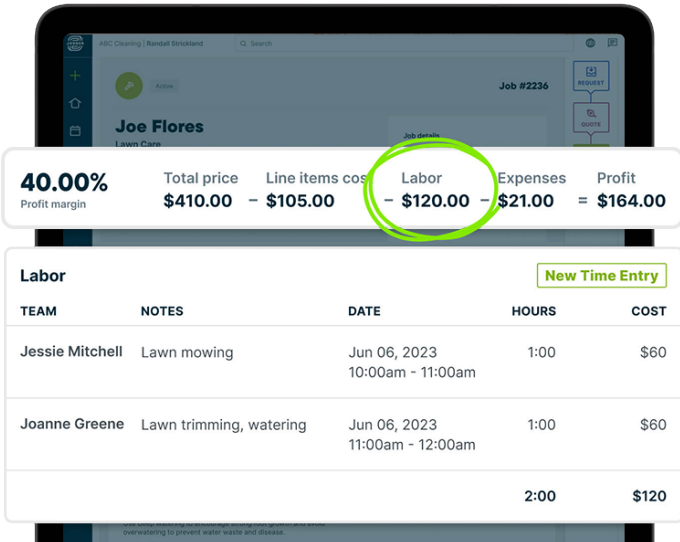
ABC Cleaning | Randall Strickland

Search

REQUEST

QUOTE

Active

Job #2236

Joe Flores

Lawn Care

Job details

40.00%
Profit margin

Total price
$410.00

−

Line items cos

−

Labor
$120.00

−

Expenses
$21.00

=

Profit
$164.00

Labor

New Time Entry

| TEAM | NOTES | DATE | HOURS | COST |
|---|---|---|---|---|
| Jessie Mitchell | Lawn mowing | Jun 06, 2023 10:00am - 11:00am | 1:00 | $60 |
| Joanne Greene | Lawn trimming, watering | Jun 06, 2023 11:00am - 12:00am | 1:00 | $60 |
| | | | 2:00 | $120 |

Use deep watering to encourage strong root growth and avoid overwatering to prevent water waste and disease.